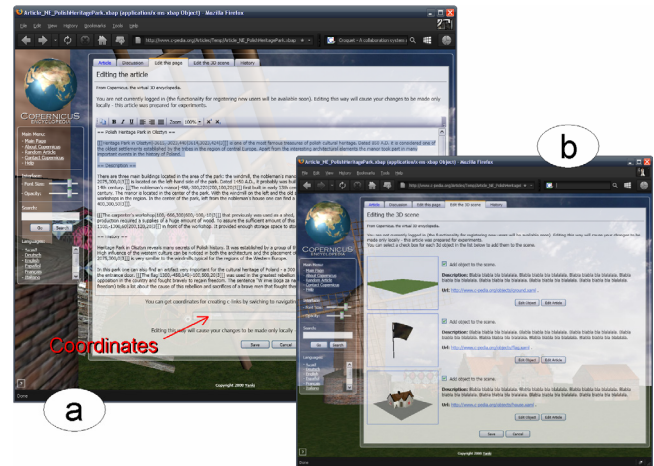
Article_NE_PolishHeritagePark.xbap (application/x-ms-xbap Object) - Mozilla Firefox

File Edit View History Bookmarks Tools Help

http://www.c-pedia.org/Article/Temp/Article_NE_PolishHeritagePark.xbap

Article Discussion Edit this page Edit the 3D scene History

Editing the article

From Copernicus, the virtual 3D encyclopedia.

You are not currently logged in (the functionality for registering new users will be available soon). Editing this way will cause your changes to be made only locally - this article was prepared for experiments.

COPERNICUS ENCYCLOPEDIA

Main Menu:
Main Page
About Copernicus
Random Article
Contact Copernicus
Help

Interface:
Font Size:
Opacity:

Search:
Go Search

Languages:
Dansk
Deutsch
English
Español
Français
Italiano

== Polish Heritage Park in Olsztyn ==

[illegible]

== Description ==

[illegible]

You can get coordinates for creating c-links by switching to navigation

Editing this way will cause your changes to be made only locally

Save Cancel

Coordinates

Copyright 2009 Tools

Done

a

b

Article_NE_PolishHeritagePark.xbap (application/x-ms-xbap Object) - Mozilla Firefox

Article Discussion Edit this page Edit the 3D scene History

Editing the 3D scene

From Copernicus, the virtual 3D encyclopedia.

You are not currently logged in (the functionality for registering new users will be available soon). Editing this way will cause your changes to be made only locally - this article was prepared for experiments.
You can select a check box for each 3D object in the list below to add them to the scene.

Add object to the scene.

Description: Blabla blabla bla blablabla. Blabla blabla bla blablabla. Blabla blabla bla blablabla. Blabla blabla bla blablabla. Blabla blabla bla blablabla. Blabla blabla bla blablabla.

Url: http://www.c-pedia.org/objects/ground.part

Edit Object Edit Article

Add object to the scene.

Description: Blabla blabla bla blablabla. Blabla blabla bla blablabla. Blabla blabla bla blablabla. Blabla blabla bla blablabla. Blabla blabla bla blablabla. Blabla blabla bla blablabla.

Url: http://www.c-pedia.org/objects/flag.part

Edit Object Edit Article

Add object to the scene.

Description: Blabla blabla bla blablabla. Blabla blabla bla blablabla. Blabla blabla bla blablabla. Blabla blabla bla blablabla. Blabla blabla bla blablabla. Blabla blabla bla blablabla.

Url: http://www.c-pedia.org/objects/house.part

Edit Object Edit Article

Save Cancel

Copyright 2009 Tools

Done